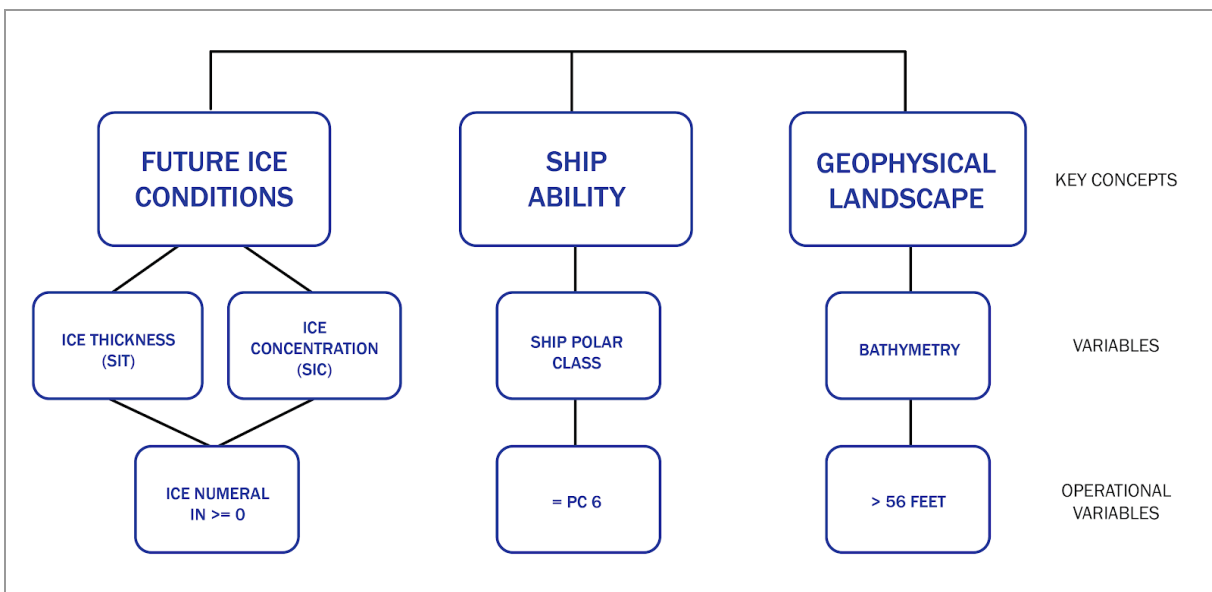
FUTURE ICE CONDITIONS

SHIP ABILITY

GEOPHYSICAL LANDSCAPE

KEY CONCEPTS

ICE THICKNESS (SIT)

ICE CONCENTRATION (SIC)

SHIP POLAR CLASS

BATHYMETRY

VARIABLES

ICE NUMERAL IN >= 0

= PC 6

> 56 FEET

OPERATIONAL VARIABLES